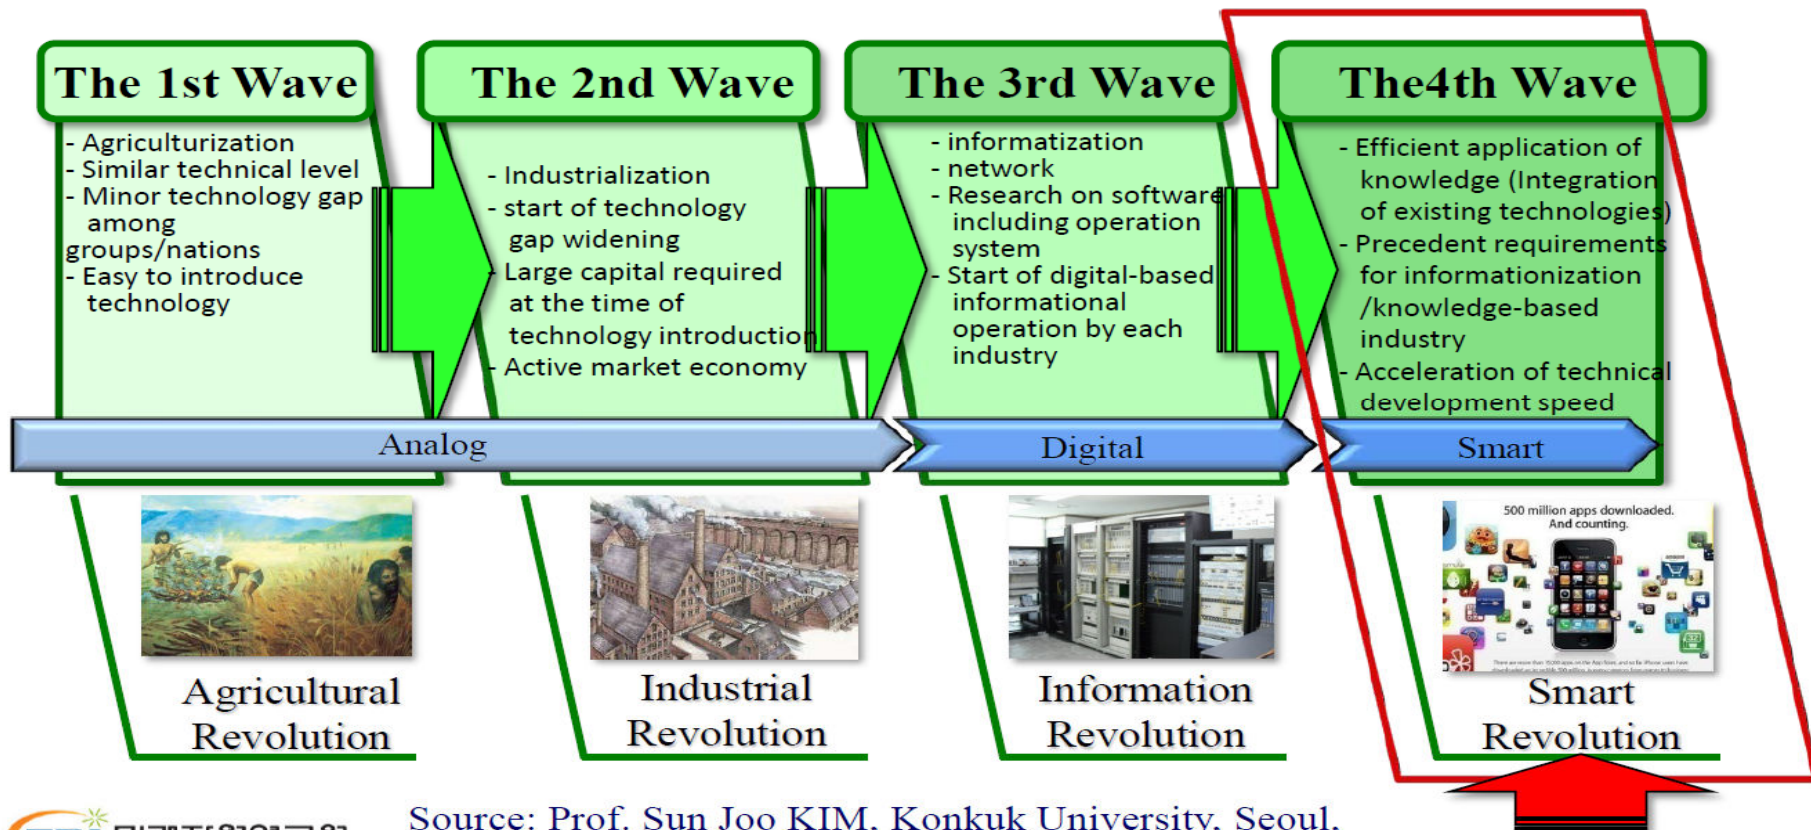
The 1st Wave

- Agriculturization
- Similar technical level
- Minor technology gap among groups/nations
- Easy to introduce technology

The 2nd Wave

- Industrialization
- start of technology gap widening
- Large capital required at the time of technology introduction
- Active market economy

The 3rd Wave

- informatization
- network
- Research on software including operation system
- Start of digital-based informational operation by each industry

The4th Wave

- Efficient application of knowledge (Integration of existing technologies)
- Precedent requirements for informationization /knowledge-based industry
- Acceleration of technical development speed

Analog

Digital

Smart

Agricultural Revolution

Industrial Revolution

Information Revolution

500 million apps downloaded. And counting.

Smart Revolution

Source: Prof. Sun Joo KIM, Konkuk University, Seoul,